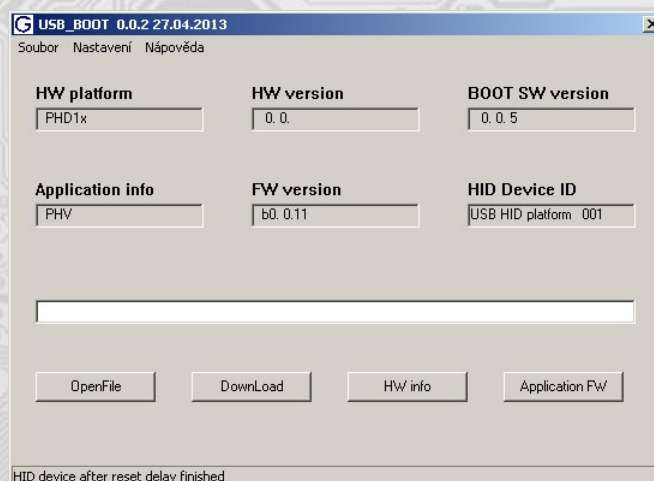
USB_BOOT 0.0.2 27.04.2013

Soubor Nastavení Nápověda

HW platform
PHD1x

HW version
0. 0.

BOOT SW version
0. 0. 5

Application info
PHV

FW version
b0. 0.11

HID Device ID
USB HID platform 001

OpenFile

DownLoad

HW info

Application FW

HID device after reset delay finished